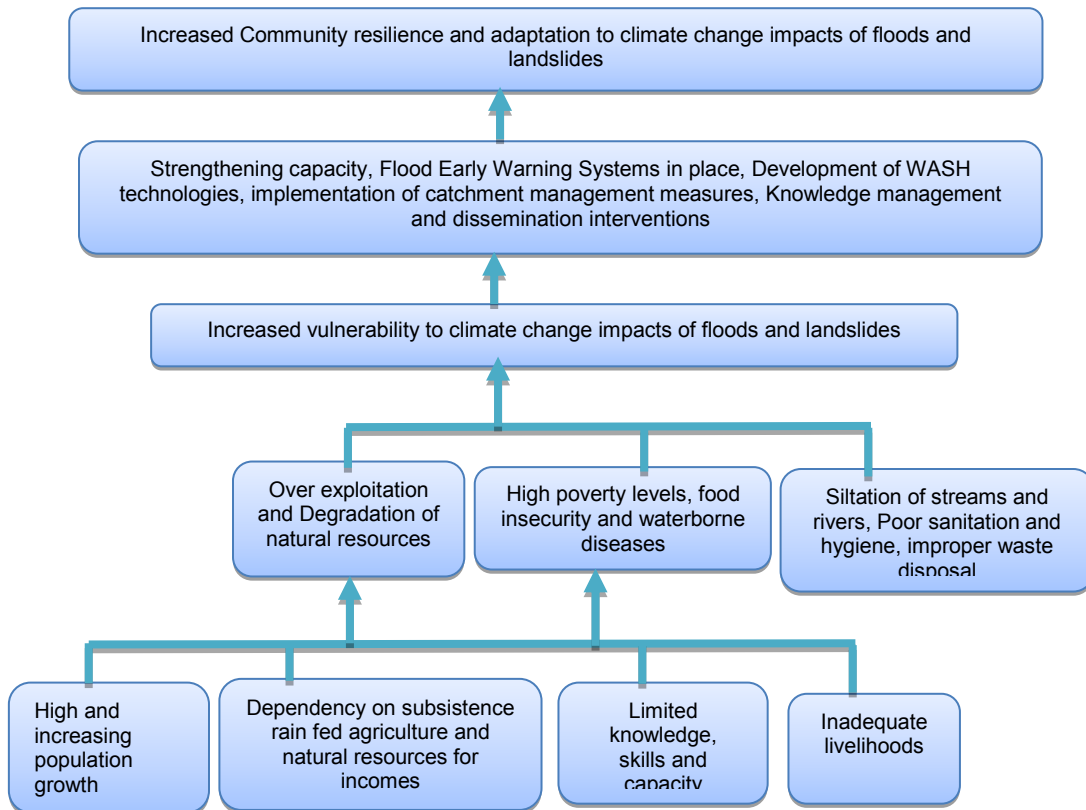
Increased Community resilience and adaptation to climate change impacts of floods and landslides

Strengthening capacity, Flood Early Warning Systems in place, Development of WASH technologies, implementation of catchment management measures, Knowledge management and dissemination interventions

Increased vulnerability to climate change impacts of floods and landslides

Over exploitation and Degradation of natural resources

High poverty levels, food insecurity and waterborne diseases

Siltation of streams and rivers, Poor sanitation and hygiene, improper waste disposal

High and increasing population growth

Dependency on subsistence rain fed agriculture and natural resources for incomes

Limited knowledge, skills and capacity

Inadequate livelihoods